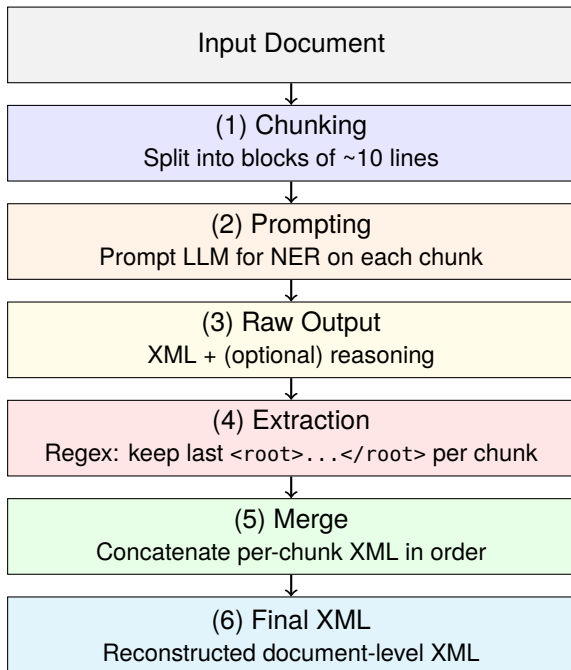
Input Document

(1) Chunking
Split into blocks of ~10 lines

(2) Prompting
Prompt LLM for NER on each chunk

(3) Raw Output
XML + (optional) reasoning

(4) Extraction
Regex: keep last <root>...</root> per chunk

(5) Merge
Concatenate per-chunk XML in order

(6) Final XML
Reconstructed document-level XML